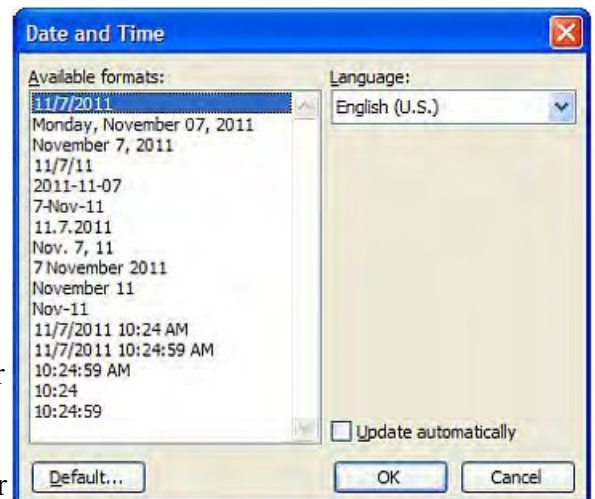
Date and Time

Available formats:
11/7/2011
Monday, November 07, 2011
November 7, 2011
11/7/11
2011-11-07
7-Nov-11
11.7.2011
Nov. 7, 11
7 November 2011
November 11
Nov-11
11/7/2011 10:24 AM
11/7/2011 10:24:59 AM
10:24:59 AM
10:24
10:24:59

Language:
English (U.S.)

Update automatically

Default...

OK

Cancel

r

r